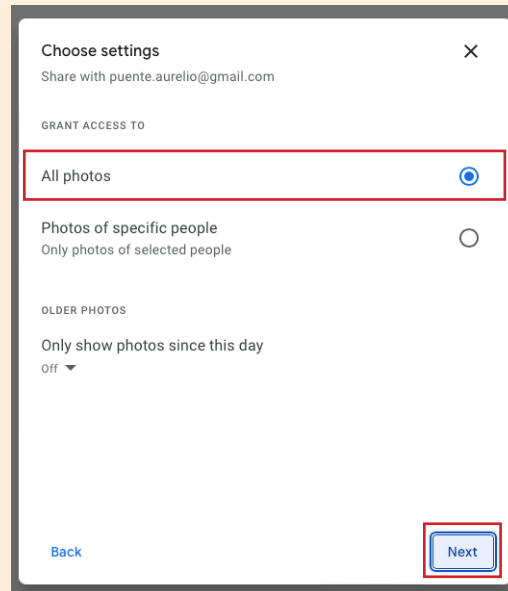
Choose settings
Share with puente.aurelio@gmail.com

GRANT ACCESS TO

All photos

Photos of specific people
Only photos of selected people

OLDER PHOTOS

Only show photos since this day
Off

Back

Next